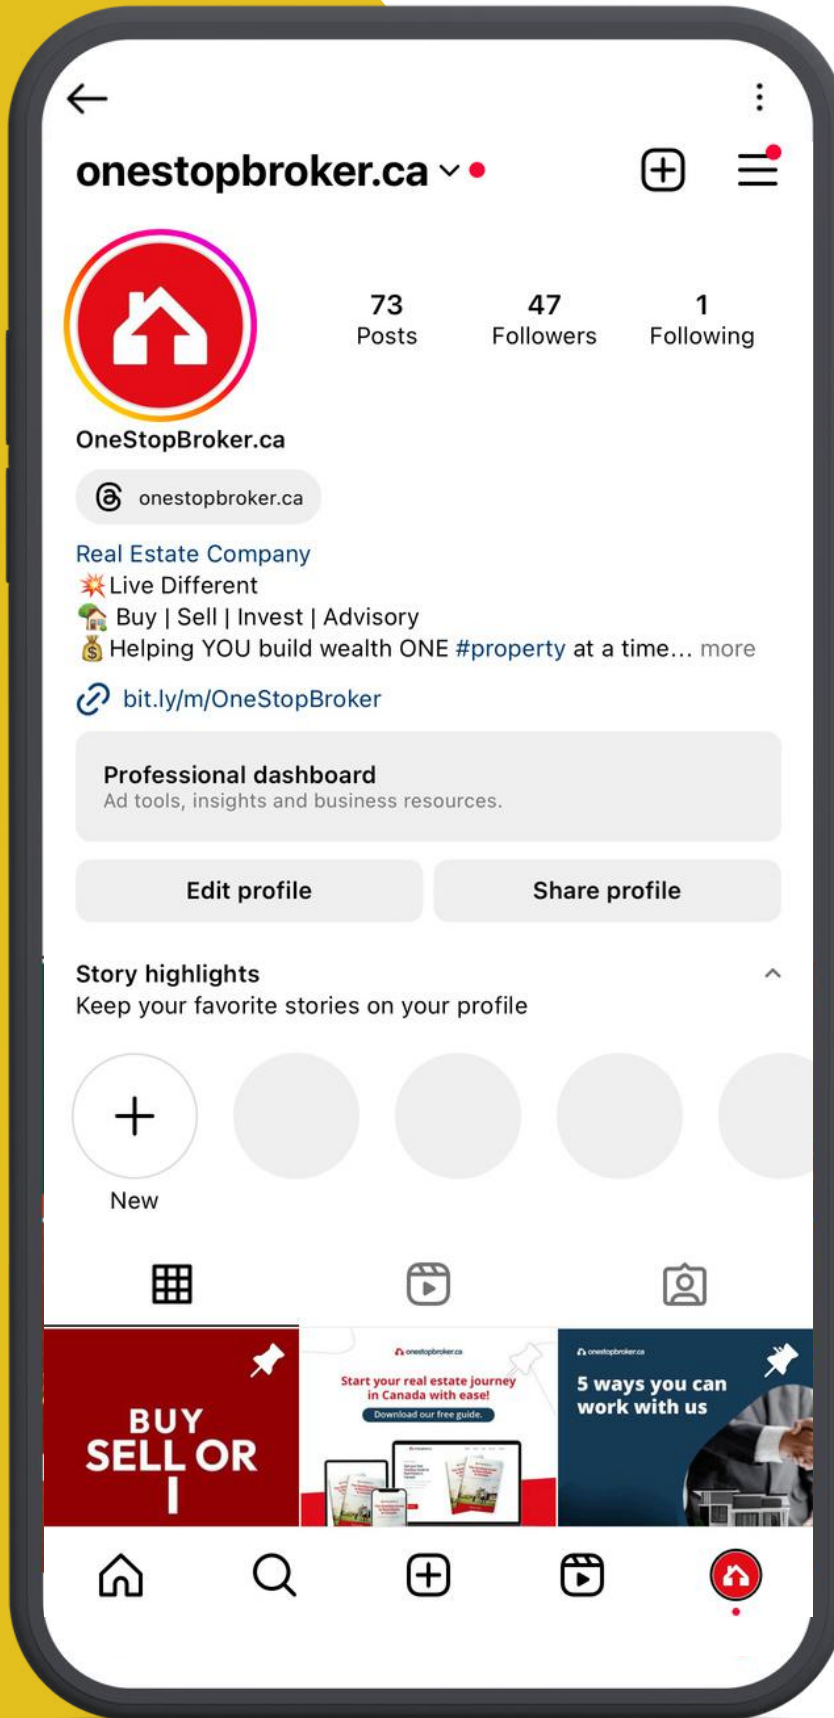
onestopbroker.ca

73
Posts

47
Followers

1
Following

OneStopBroker.ca

onestopbroker.ca

Real Estate Company
💥Live Different
🏡 Buy | Sell | Invest | Advisory
💰 Helping YOU build wealth ONE #property at a time... more

bit.ly/m/OneStopBroker

Professional dashboard
Ad tools, insights and business resources.

Edit profile

Share profile

Story highlights
Keep your favorite stories on your profile

New

BUY SELL OR I

onestopbroker.ca
Start your real estate journey in Canada with ease!
Download our free guide.

onestopbroker.ca
5 ways you can work with us